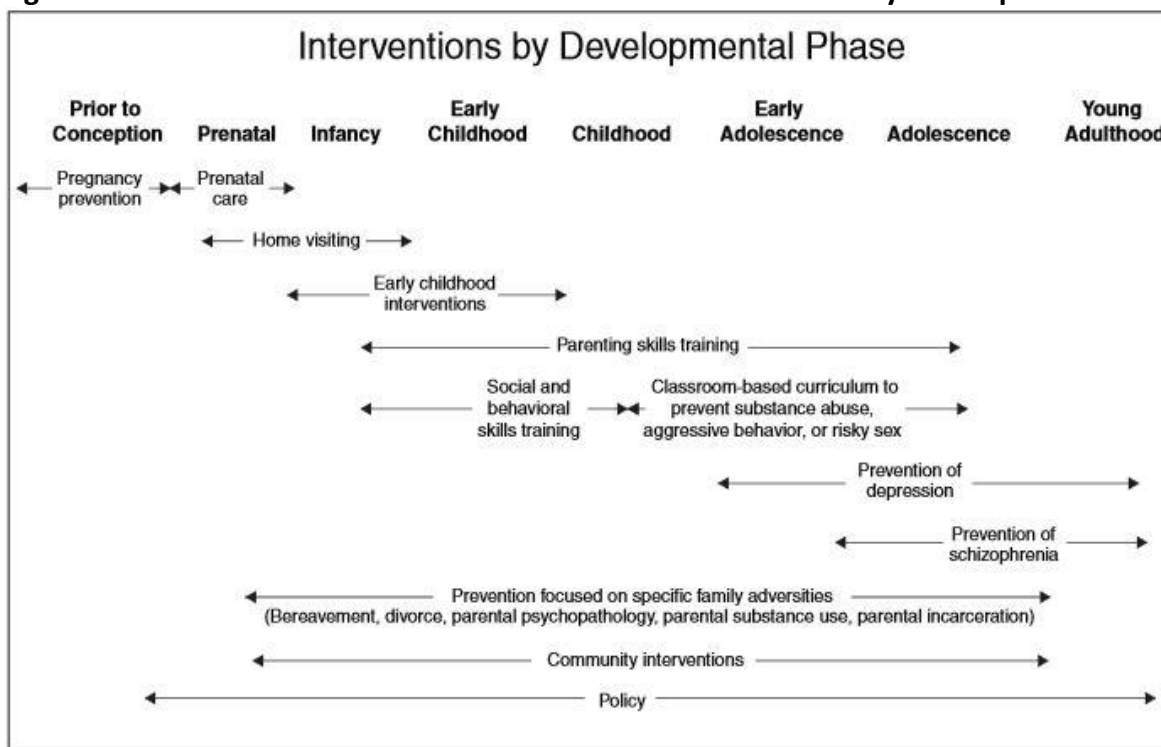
Interventions by Developmental Phase

Prior to Conception | Prenatal | Infancy | Early Childhood | Childhood | Early Adolescence | Adolescence | Young Adulthood

Pregnancy prevention

Prenatal care

Home visiting

Early childhood interventions

Parenting skills training

Social and behavioral skills training

Classroom-based curriculum to prevent substance abuse, aggressive behavior, or risky sex

Prevention of depression

Prevention of schizophrenia

Prevention focused on specific family adversities (Bereavement, divorce, parental psychopathology, parental substance use, parental incarceration)

Community interventions

Policy